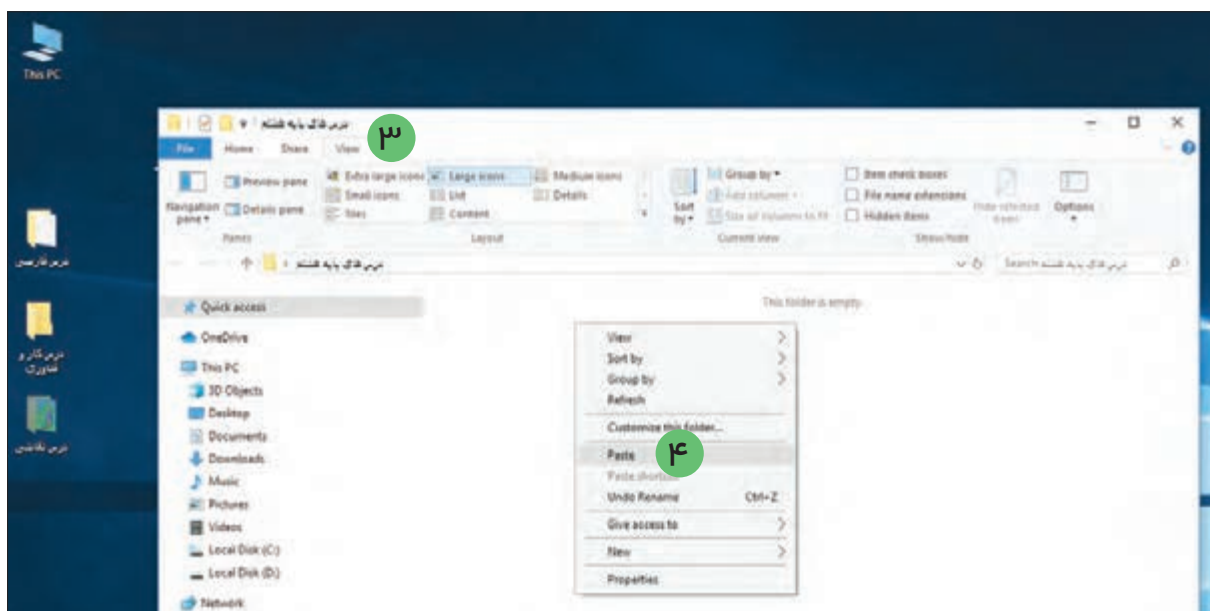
This PC

درس فارسی

درس کار و فناوری

درس نقاشی

درس فناوری پایه هشتم

۳

File Home Share View

Preview pane
Navigation pane
Details pane
Panes

Extra large icons
Large icons
Medium icons
Small icons
List
Details
Tiles
Content
Layout

Sort by
Group by
Add columns
Size all columns to fit
Current view

Item check boxes
File name extensions
Hidden items
Hide selected items
Show/hide

Options

درس فناوری پایه هشتم

Search درس فناوری پایه هشتم

Quick access
OneDrive
This PC
3D Objects
Desktop
Documents
Downloads
Music
Pictures
Videos
Local Disk (C:)
Local Disk (D:)
Network

This folder is empty.

View
Sort by
Group by
Refresh
Customize this folder...
Paste
Paste shortcut
Undo Rename Ctrl+Z
Give access to
New
Properties

۴